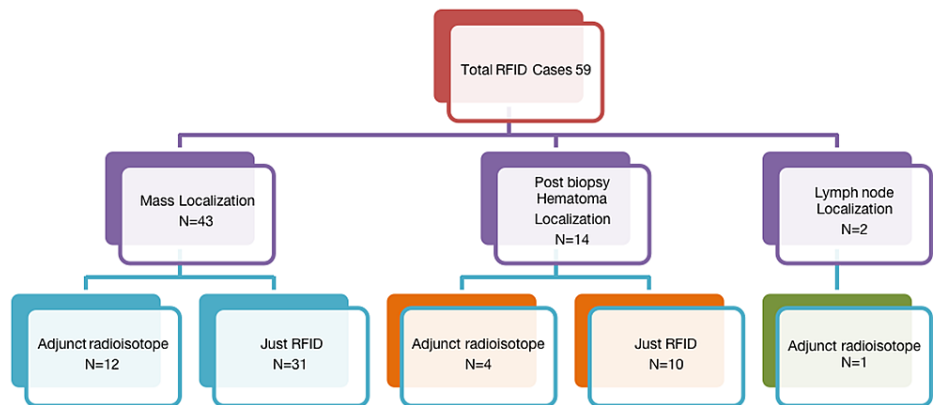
Total RFID Cases 59

Mass Localization
N=43

Post biopsy
Hematoma
Localization
N=14

Lymph node
Localization
N=2

Adjunct radioisotope
N=12

Just RFID
N=31

Adjunct radioisotope
N=4

Just RFID
N=10

Adjunct radioisotope
N=1